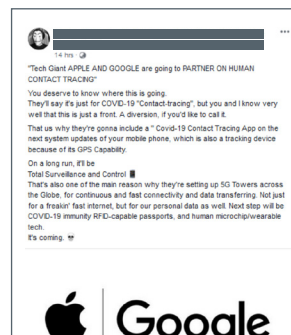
14 hrs

"Tech Giant APPLE AND GOOGLE are going to PARTNER ON HUMAN CONTACT TRACING"

You deserve to know where this is going.
They'll say it's just for COVID-19 "Contact-tracing", but you and I know very well that this is just a front. A diversion, if you'd like to call it.

That us why they're gonna include a " Covid-19 Contact Tracing App on the next system updates of your mobile phone, which is also a tracking device because of its GPS Capability.

On a long run, it'll be
Total Surveillance and Control
That's also one of the main reason why they're setting up 5G Towers across the Globe, for continuous and fast connectivity and data transferring. Not just for a freakin' fast internet, but for our personal data as well. Next step will be COVID-19 immunity RFID-capable passports, and human microchip/wearable tech.
It's coming.

Google